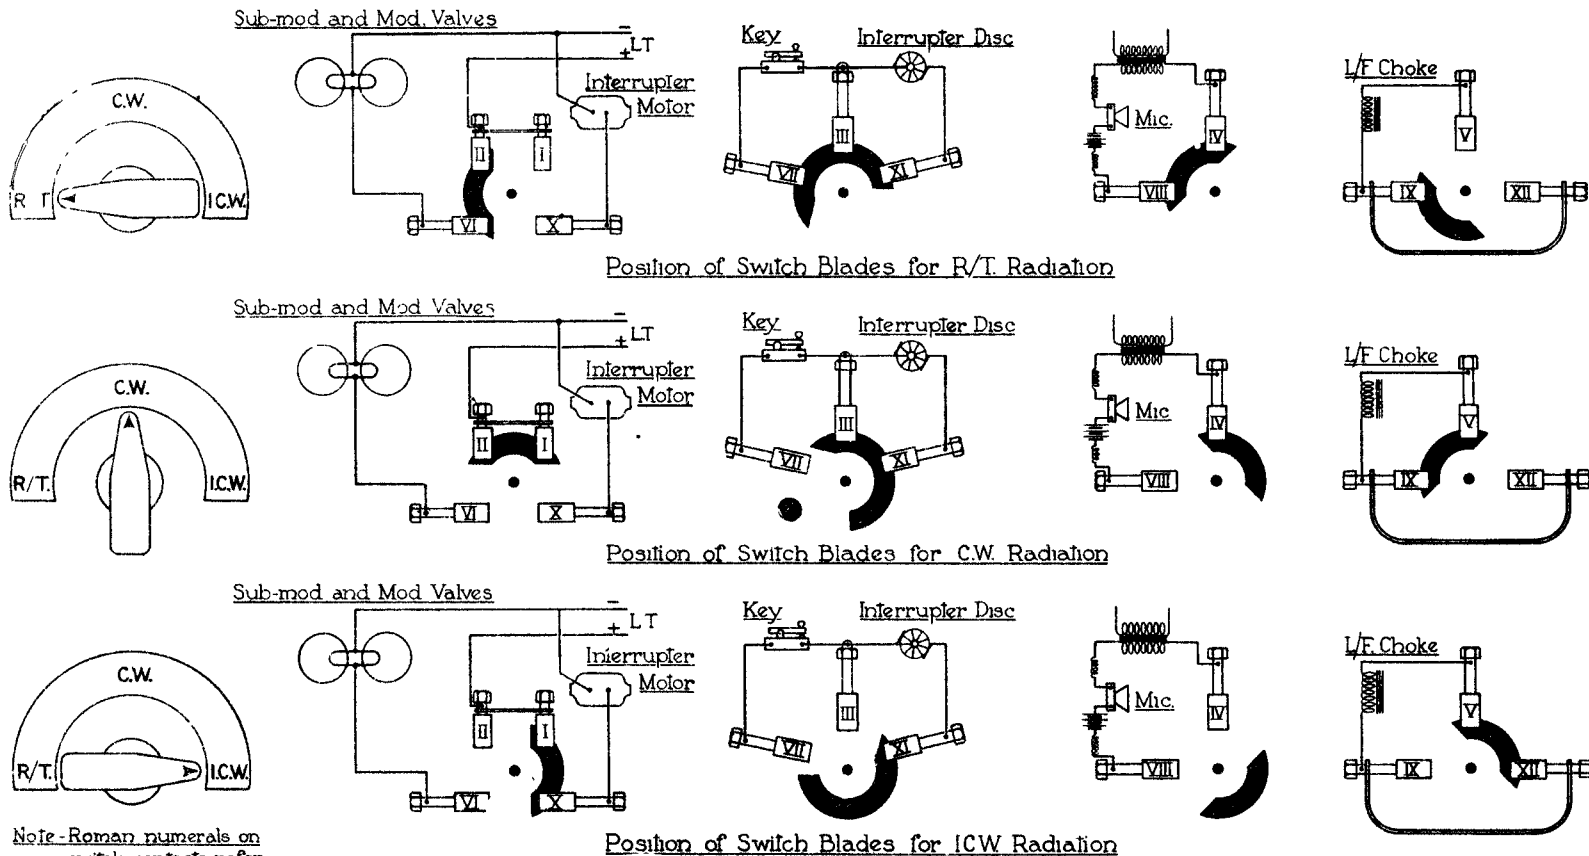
C.W.
R T
I.C.W.

Sub-mod and Mod. Valves
–
+ LT
Interrupter Motor
II
I
VI
X

Key
Interrupter Disc
III
VII
XI

Mic.
IV
VIII

L/F Choke
V
IX
XII

Position of Switch Blades for R/T. Radiation

C.W.
R/T.
I.C.W.

Sub-mod and Mod Valves
–
+ LT
Interrupter Motor
II
I
VI
X

Key
Interrupter Disc
III
VII
XI

Mic
IV
VIII

L/F Choke
V
IX
XII

Position of Switch Blades for C.W. Radiation

C.W.
R/T.
I.C.W.

Sub-mod and Mod Valves
–
+ LT
Interrupter Motor
II
I
VI
X

Key
Interrupter Disc
III
VII
XI

Mic.
IV
VIII

L/F Choke
V
IX
XII

Position of Switch Blades for ICW Radiation

Note - Roman numerals on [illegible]